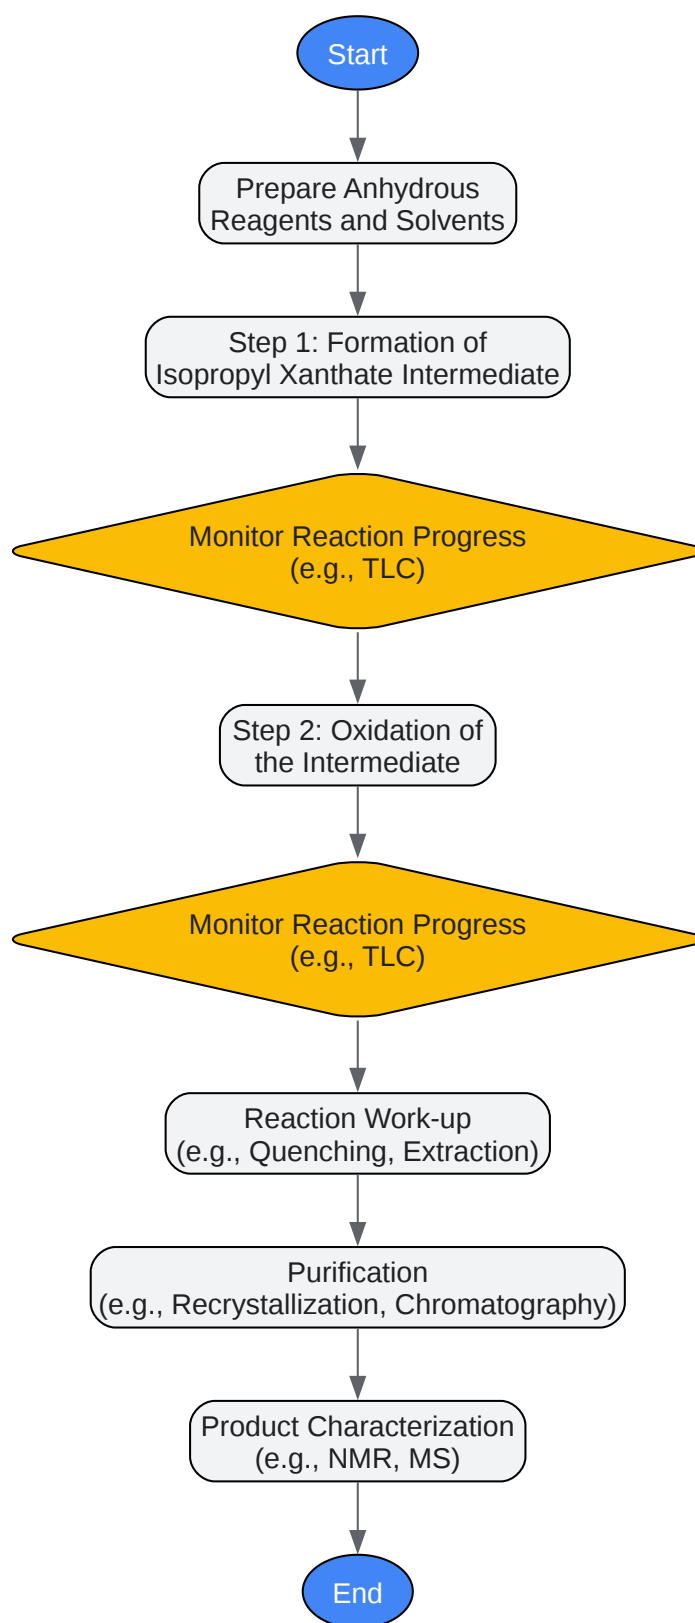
Start

Prepare Anhydrous Reagents and Solvents

Step 1: Formation of Isopropyl Xanthate Intermediate

Monitor Reaction Progress (e.g., TLC)

Step 2: Oxidation of the Intermediate

Monitor Reaction Progress (e.g., TLC)

Reaction Work-up (e.g., Quenching, Extraction)

Purification (e.g., Recrystallization, Chromatography)

Product Characterization (e.g., NMR, MS)

End